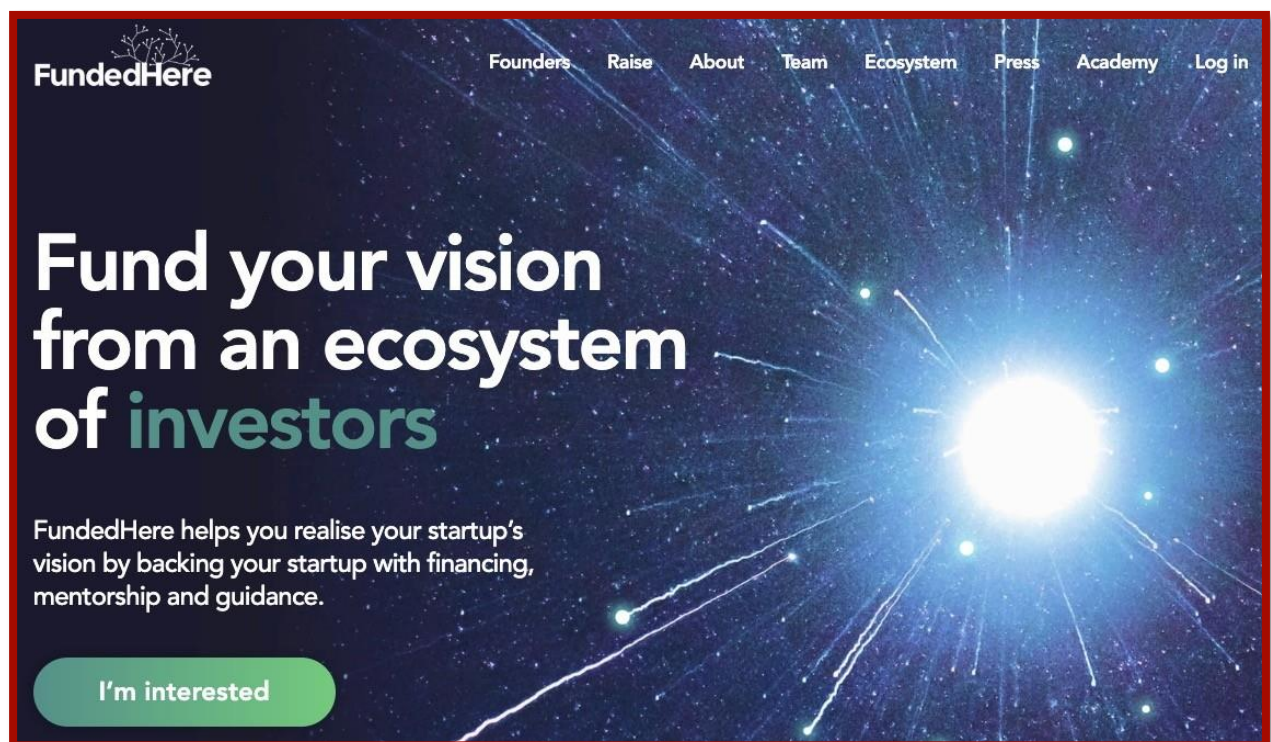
FundedHere

Founders Raise About Team Ecosystem Press Academy Log in

Fund your vision from an ecosystem of investors

FundedHere helps you realise your startup's vision by backing your startup with financing, mentorship and guidance.

I'm interested